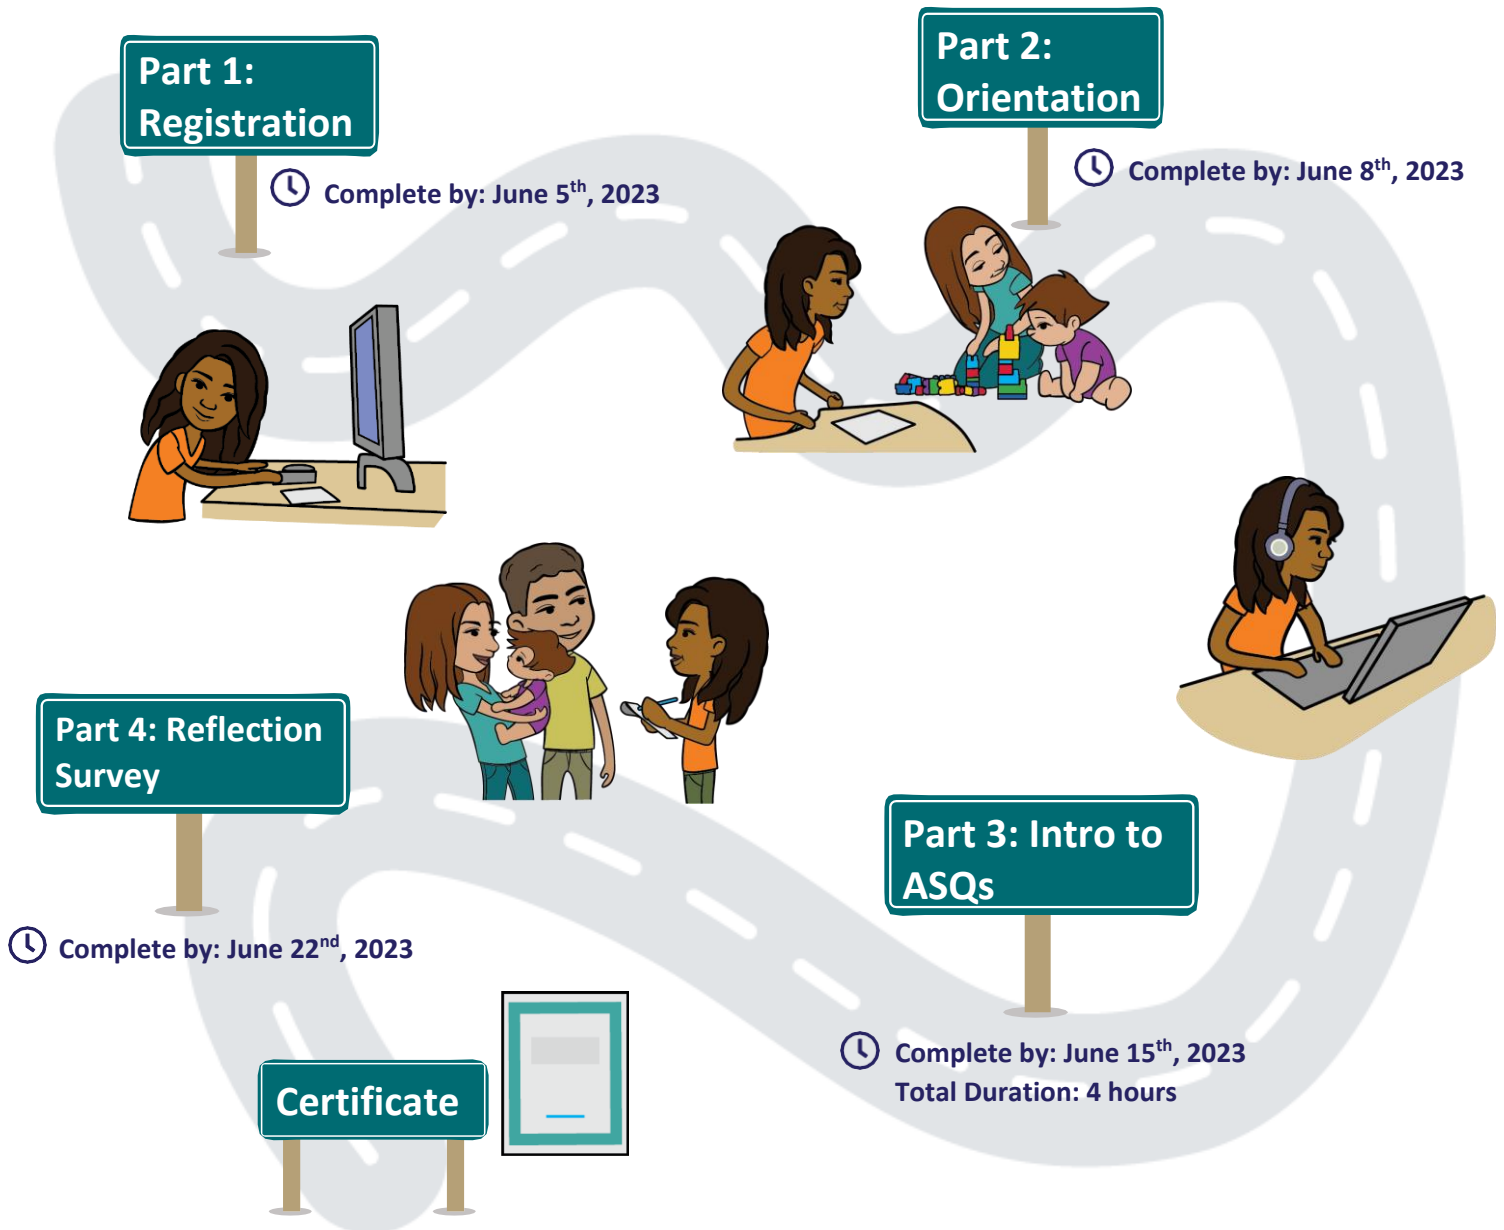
Part 1: Registration

Complete by: June 5$^{th}$, 2023

Part 2: Orientation

Complete by: June 8$^{th}$, 2023

Part 4: Reflection Survey

Complete by: June 22$^{nd}$, 2023

Part 3: Intro to ASQs

Complete by: June 15$^{th}$, 2023
Total Duration: 4 hours

Certificate